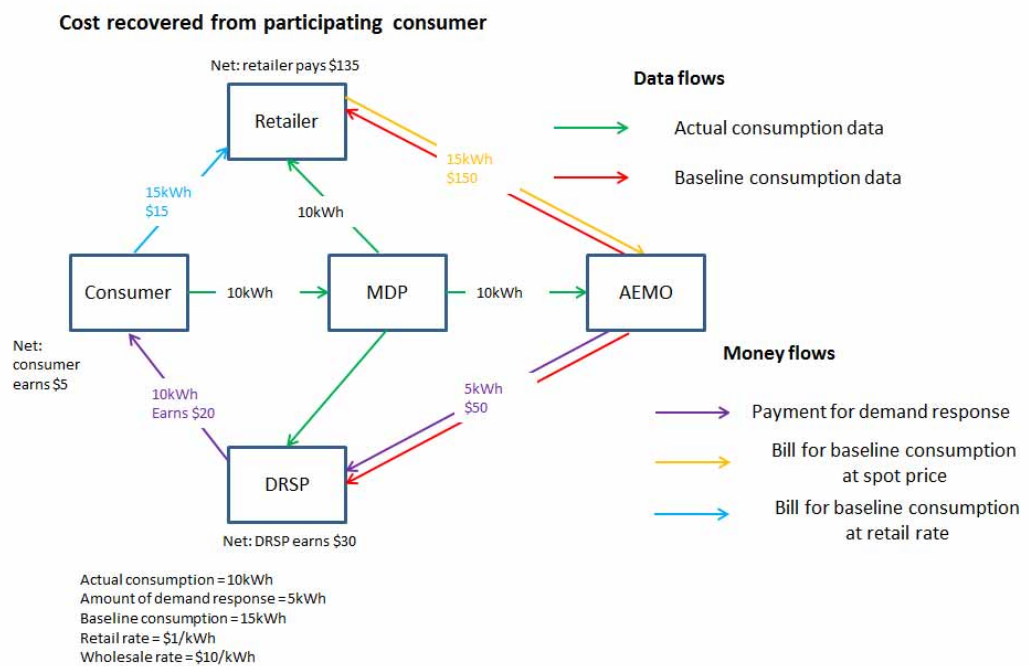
Cost recovered from participating consumer

Net: retailer pays $135

Retailer

15kWh
$150

15kWh
$15

10kWh

Consumer

10kWh

MDP

10kWh

AEMO

Net: consumer earns $5

10kWh
Earns $20

5kWh
$50

DRSP

Net: DRSP earns $30

Data flows

Actual consumption data

Baseline consumption data

Money flows

Payment for demand response

Bill for baseline consumption at spot price

Bill for baseline consumption at retail rate

Actual consumption = 10kWh
Amount of demand response = 5kWh
Baseline consumption = 15kWh
Retail rate = $1/kWh
Wholesale rate = $10/kWh